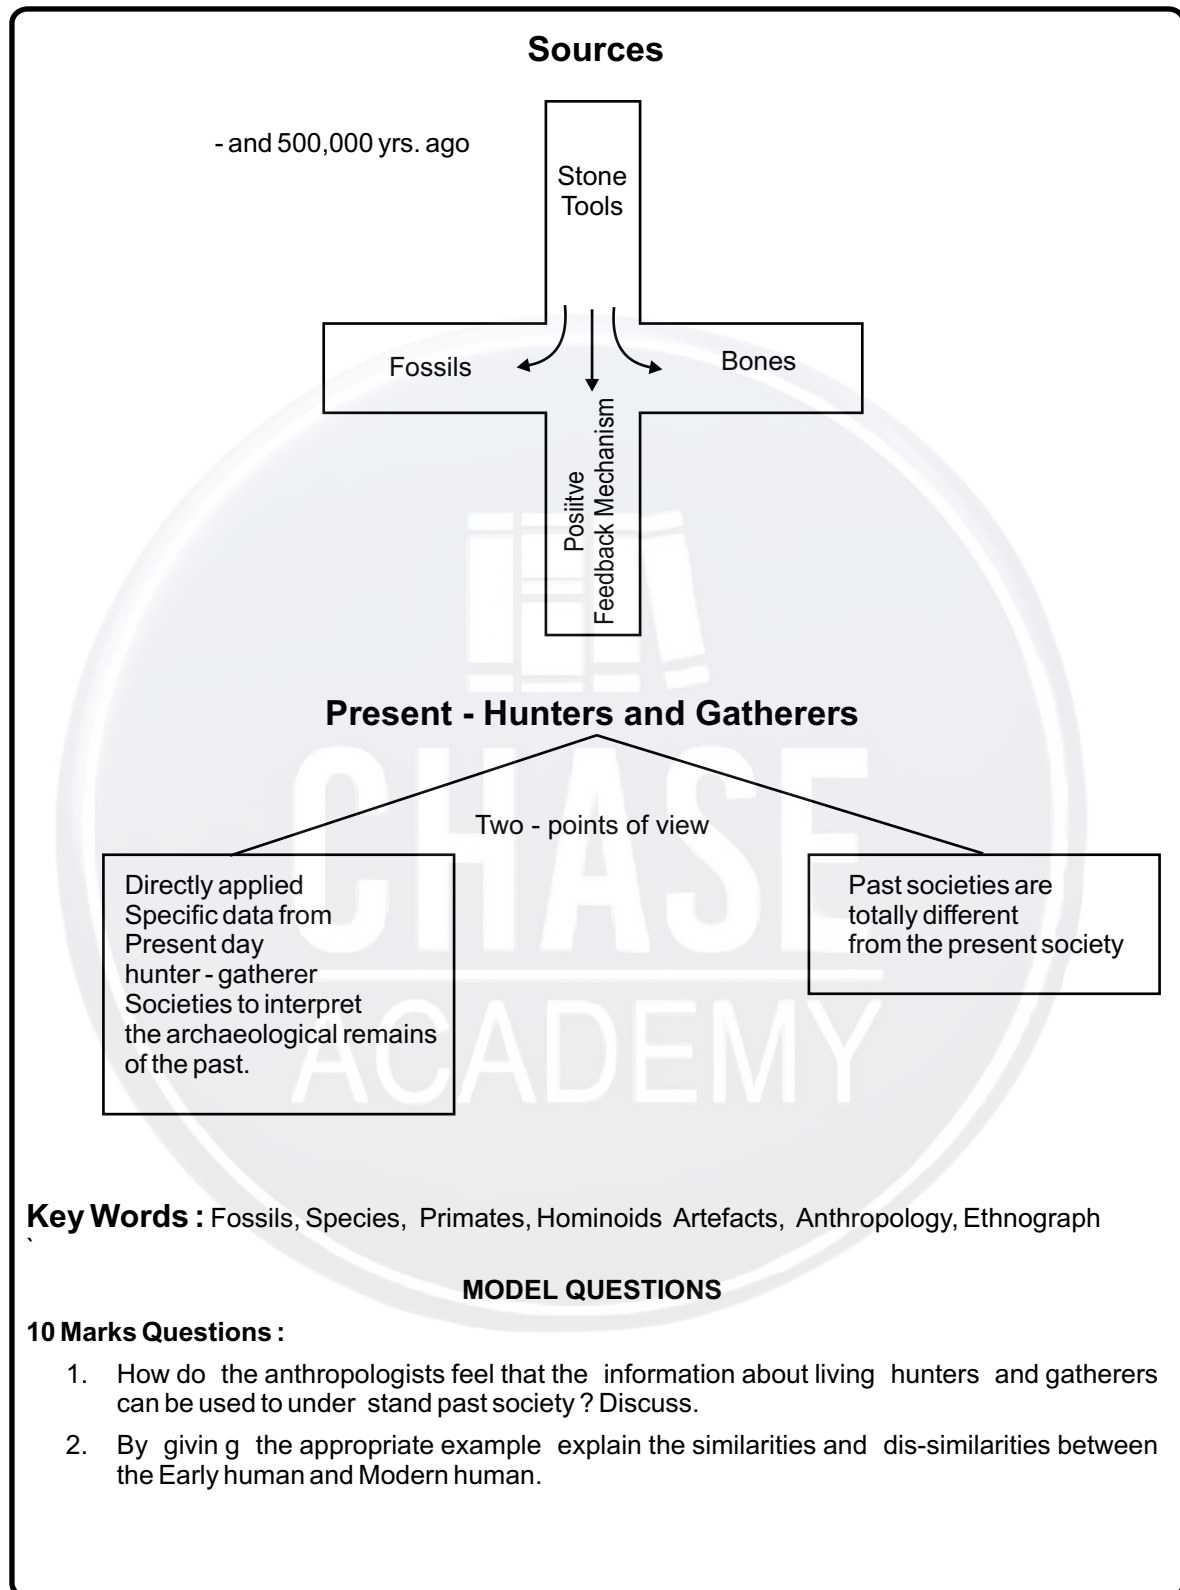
Sources

- and 500,000 yrs. ago

Stone Tools

Fossils

Bones

Positive Feedback Mechanism

Present - Hunters and Gatherers

Two - points of view

Directly applied Specific data from Present day hunter - gatherer Societies to interpret the archaeological remains of the past.

Past societies are totally different from the present society

CHASE ACADEMY

Key Words : Fossils, Species, Primates, Hominoids Artefacts, Anthropology, Ethnograph

MODEL QUESTIONS

10 Marks Questions :

1. How do the anthropologists feel that the information about living hunters and gatherers can be used to under stand past society ? Discuss.

2. By givin g the appropriate example explain the similarities and dis-similarities between the Early human and Modern human.